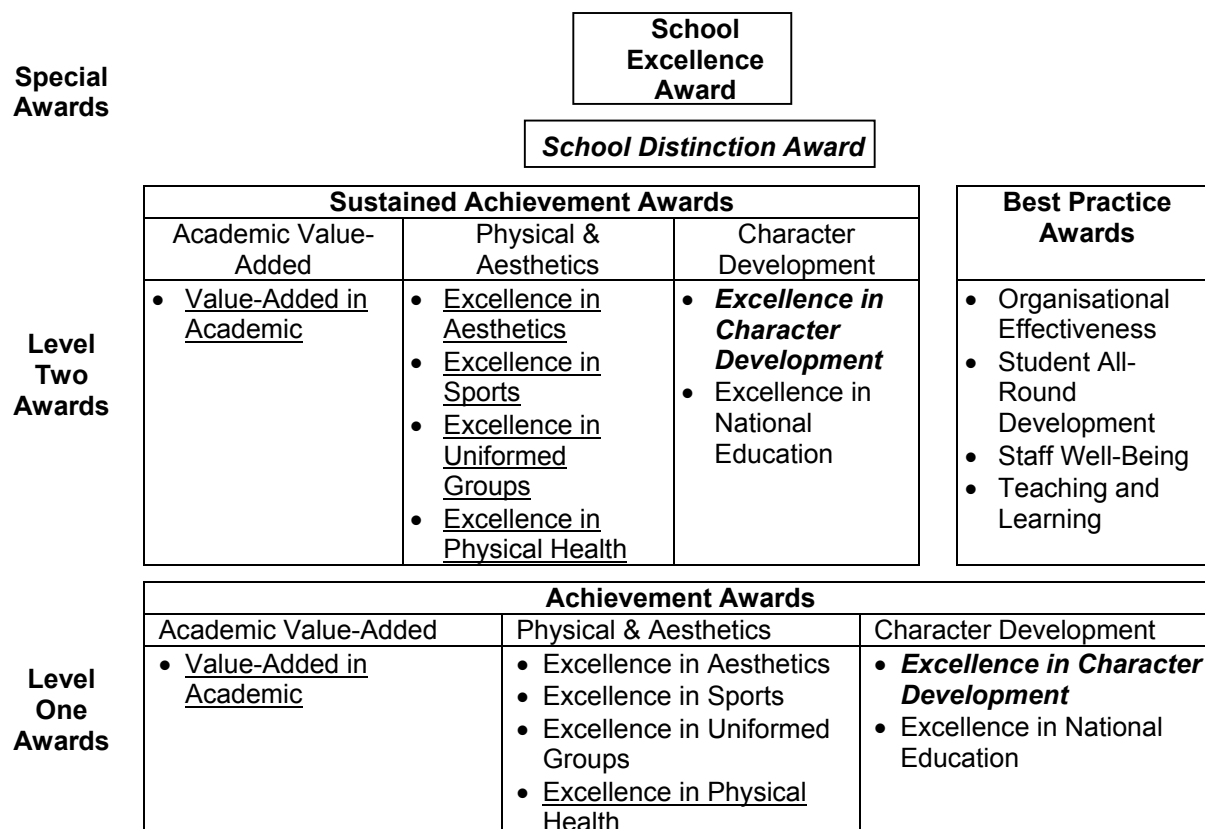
Special Awards

School Excellence Award

School Distinction Award

Level Two Awards

| Sustained Achievement Awards | | |
|---|---|---|
| Academic Value-Added | Physical & Aesthetics | Character Development |
| • Value-Added in Academic | • Excellence in Aesthetics • Excellence in Sports • Excellence in Uniformed Groups • Excellence in Physical Health | • Excellence in Character Development • Excellence in National Education |

| Best Practice Awards |
|---|
| • Organisational Effectiveness • Student All-Round Development • Staff Well-Being • Teaching and Learning |

Level One Awards

| Achievement Awards | | |
|---|---|---|
| Academic Value-Added | Physical & Aesthetics | Character Development |
| • Value-Added in Academic | • Excellence in Aesthetics • Excellence in Sports • Excellence in Uniformed Groups • Excellence in Physical Health | • Excellence in Character Development • Excellence in National Education |